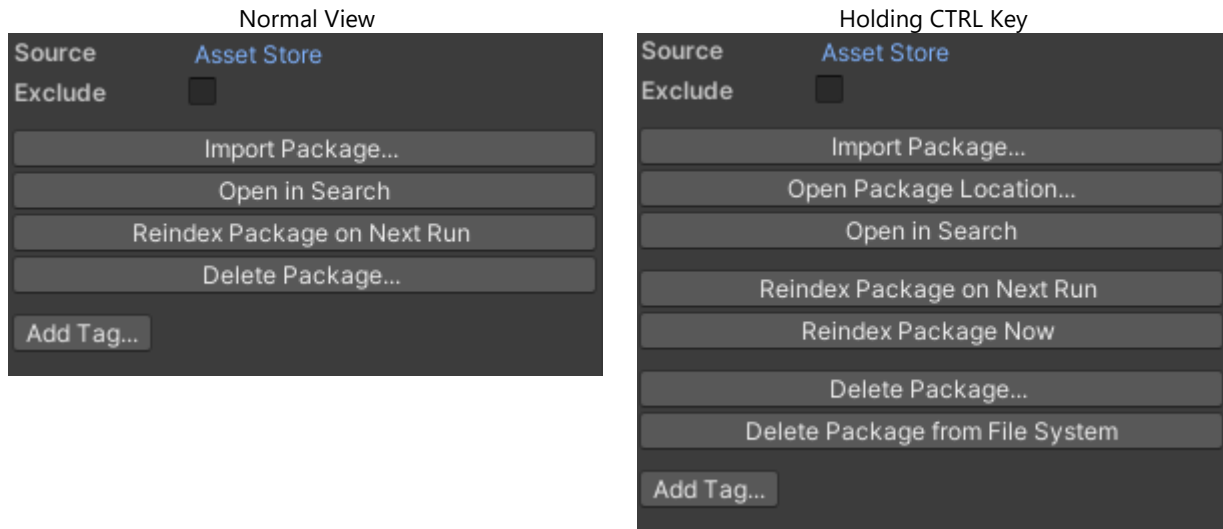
Normal View

Source Asset Store
Exclude

Import Package...
Open in Search
Reindex Package on Next Run
Delete Package...
Add Tag...

Holding CTRL Key

Source Asset Store
Exclude

Import Package...
Open Package Location...
Open in Search
Reindex Package on Next Run
Reindex Package Now
Delete Package...
Delete Package from File System
Add Tag...